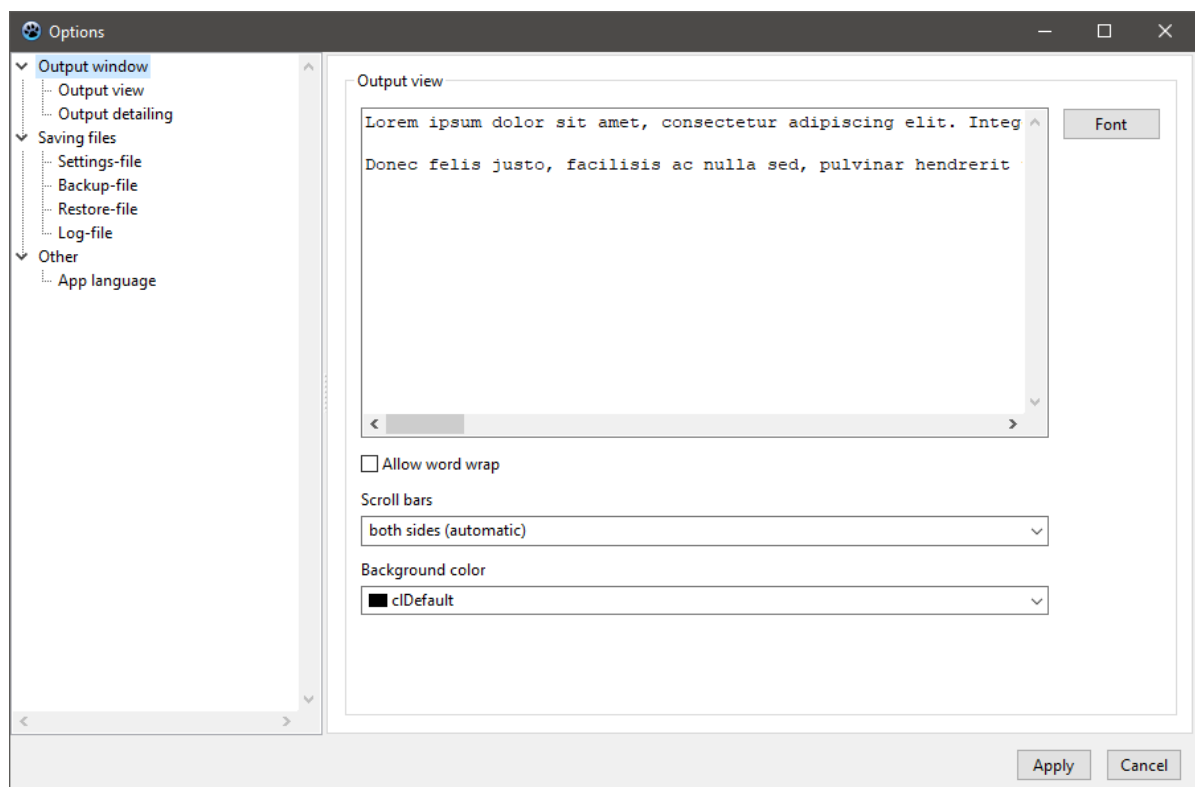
Options

Output window
Output view
Output detailing
Saving files
Settings-file
Backup-file
Restore-file
Log-file
Other
App language

Output view

Lorem ipsum dolor sit amet, consectetur adipiscing elit. Integ

Donec felis justo, facilisis ac nulla sed, pulvinar hendrerit

Font

Allow word wrap

Scroll bars

both sides (automatic)

Background color

clDefault

Apply

Cancel